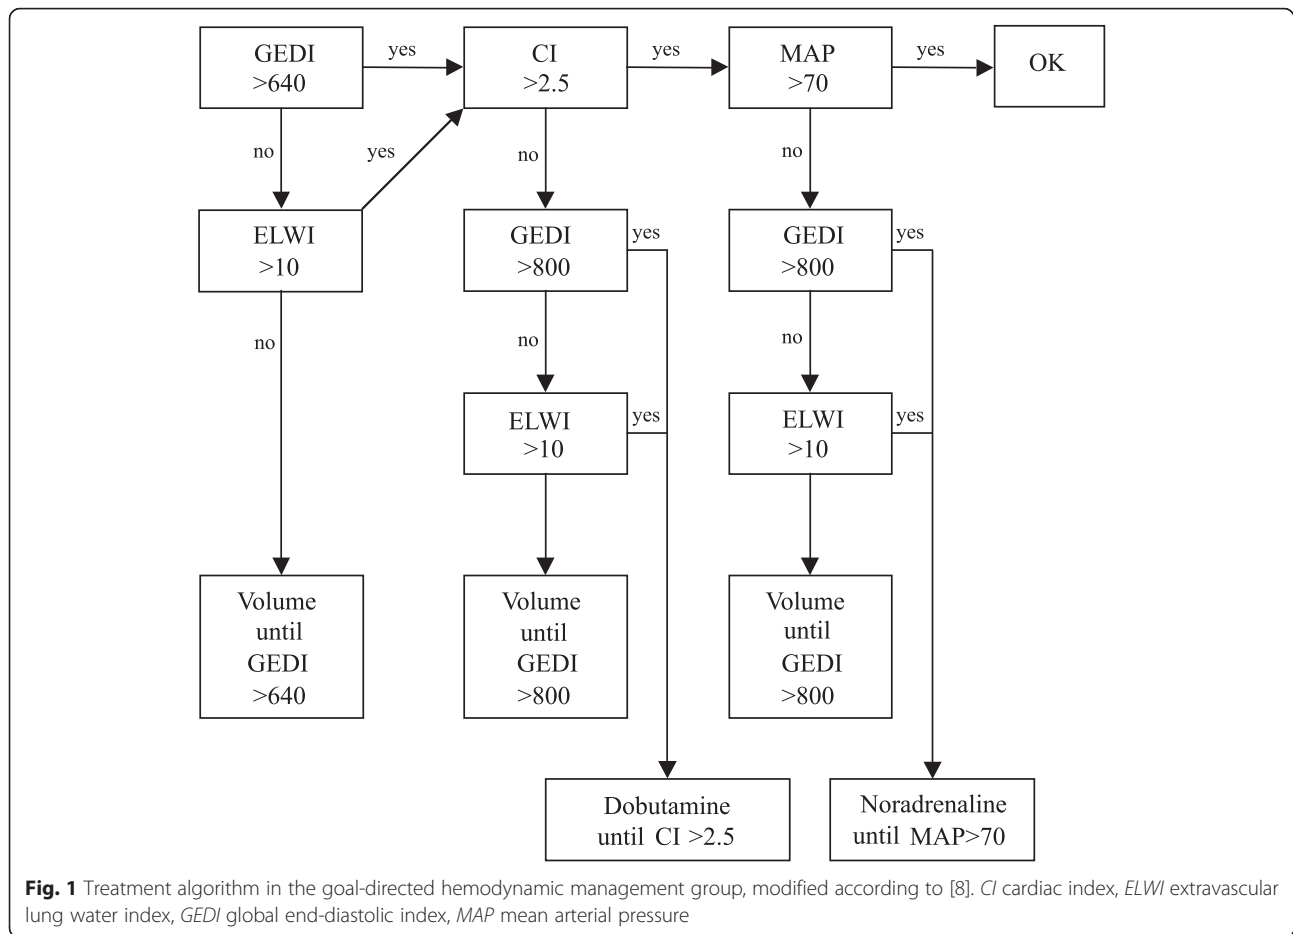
GEDI >640

yes

CI >2.5

yes

MAP >70

yes

OK

no

yes

no

no

ELWI >10

GEDI >800

yes

GEDI >800

yes

no

no

no

ELWI >10

yes

ELWI >10

yes

Volume until GEDI >640

Volume until GEDI >800

Volume until GEDI >800

Dobutamine until CI >2.5

Noradrenaline until MAP>70

**Fig. 1** Treatment algorithm in the goal-directed hemodynamic management group, modified according to [8]. *CI* cardiac index, *ELWI* extravascular lung water index, *GEDI* global end-diastolic index, *MAP* mean arterial pressure